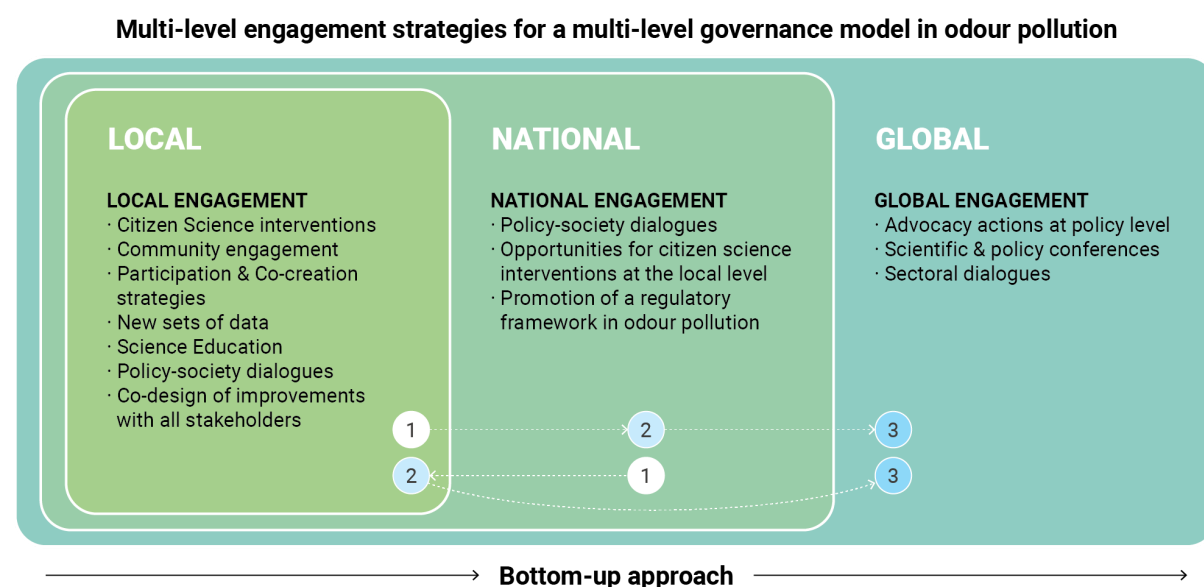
Multi-level engagement strategies for a multi-level governance model in odour pollution

LOCAL

LOCAL ENGAGEMENT
· Citizen Science interventions
· Community engagement
· Participation & Co-creation strategies
· New sets of data
· Science Education
· Policy-society dialogues
· Co-design of improvements with all stakeholders

NATIONAL

NATIONAL ENGAGEMENT
· Policy-society dialogues
· Opportunities for citizen science interventions at the local level
· Promotion of a regulatory framework in odour pollution

GLOBAL

GLOBAL ENGAGEMENT
· Advocacy actions at policy level
· Scientific & policy conferences
· Sectoral dialogues

1 2 3
2 1 3

Bottom-up approach